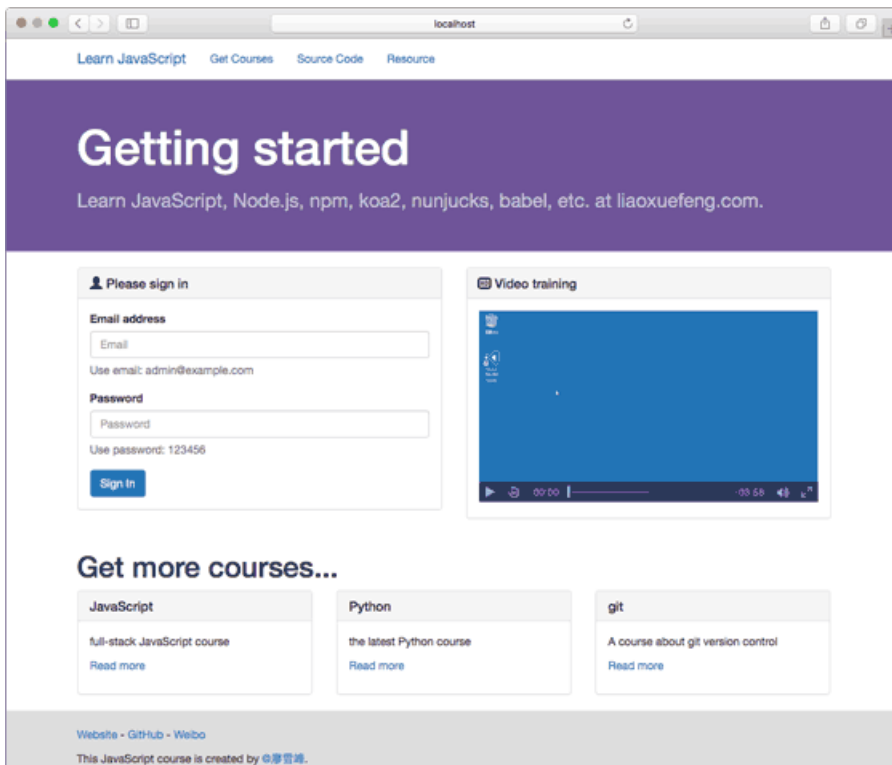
localhost

Learn JavaScript Get Courses Source Code Resource

Getting started

Learn JavaScript, Node.js, npm, koa2, nunjucks, babel, etc. at liaoxuefeng.com.

Please sign in

Email address

Email

Use email: admin@example.com

Password

Password

Use password: 123456

Sign In

Video training

00:00 -03:58

Get more courses...

JavaScript

full-stack JavaScript course

Read more

Python

the latest Python course

Read more

git

A course about git version control

Read more

Website - GitHub - Weibo

This JavaScript course is created by @廖雪峰.